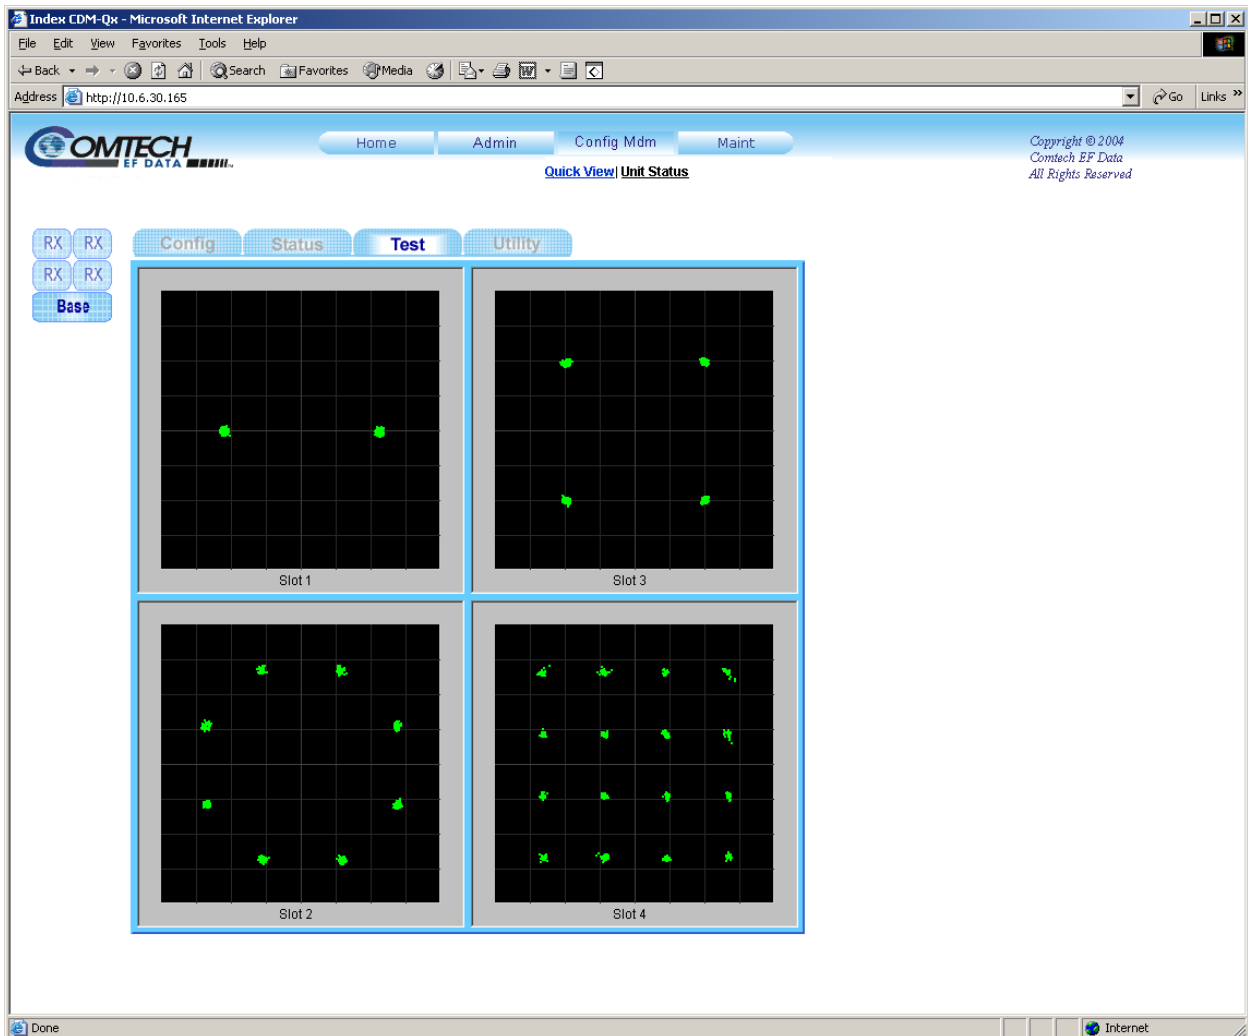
Index CDM-Qx - Microsoft Internet Explorer

File Edit View Favorites Tools Help

Back Search Favorites Media

Address http://10.6.30.165 Go Links

COMTECH EF DATA

Home Admin Config Mdm Maint

Quick View | Unit Status

Copyright © 2004
Comtech EF Data
All Rights Reserved

RX RX
RX RX
Base

Config Status Test Utility

Slot 1

Slot 3

Slot 2

Slot 4

Done

Internet